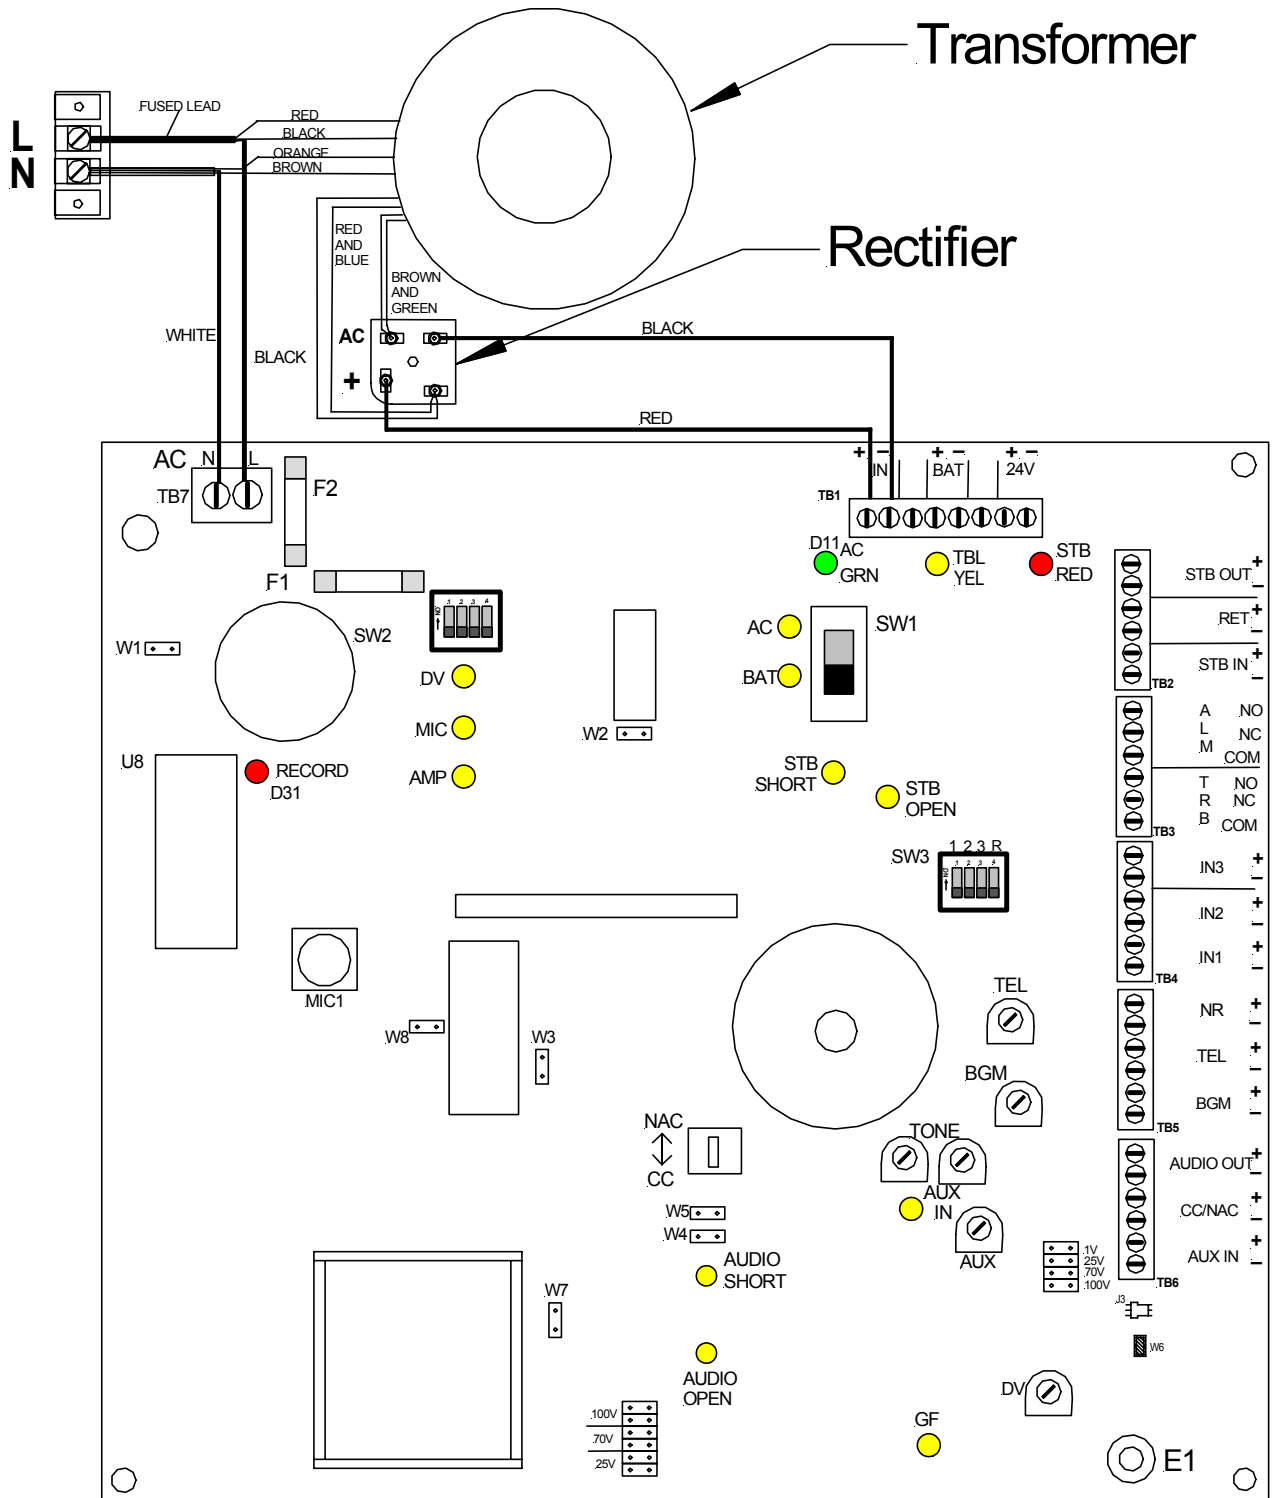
Transformer

L
N

FUSED LEAD
RED
BLACK
ORANGE
BROWN

RED AND BLUE
BROWN AND GREEN

Rectifier

AC
+

WHITE
BLACK
BLACK
RED

AC N L
TB7
F2
F1

+ – IN
+ – BAT
+ – 24V
TB1

D11 AC GRN
TBL YEL
STB RED

STB OUT + –
RET + –
STB IN + –
TB2

A L M NO NC COM
T R B NO NC COM
TB3

IN3 + –
IN2 + –
IN1 + –
TB4

NR + –
TEL + –
BGM + –
TB5

AUDIO OUT + –
CC/NAC + –
AUX IN + –
TB6

W1
SW2
DV
MIC
AMP
W2
AC
BAT
SW1

U8
RECORD D31

STB SHORT
STB OPEN

SW3 1 2 3 R

MIC1
W8
W3

TEL
BGM
TONE
AUX IN
AUX

NAC
CC
W5
W4

AUDIO SHORT
AUDIO OPEN

W7

1V
25V
70V
100V
J3
W6

100V
70V
25V

DV
GF
E1